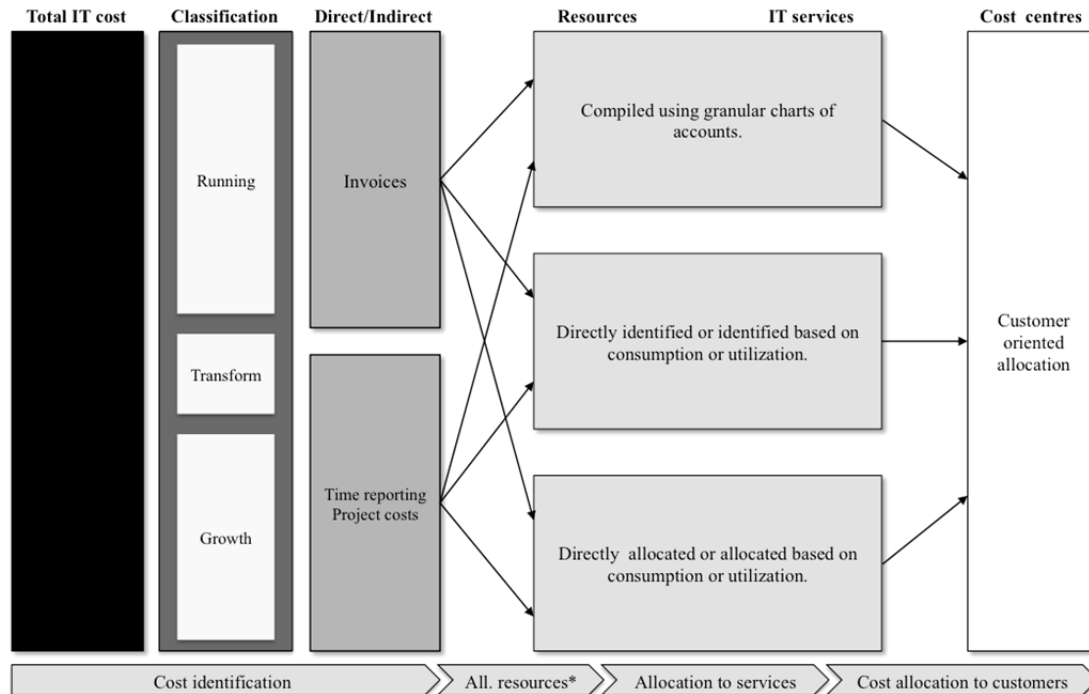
Total IT cost Classification Direct/Indirect Resources IT services Cost centres

Running

Transform

Growth

Invoices

Time reporting Project costs

Compiled using granular charts of accounts.

Directly identified or identified based on consumption or utilization.

Directly allocated or allocated based on consumption or utilization.

Customer oriented allocation

Cost identification All. resources* Allocation to services Cost allocation to customers